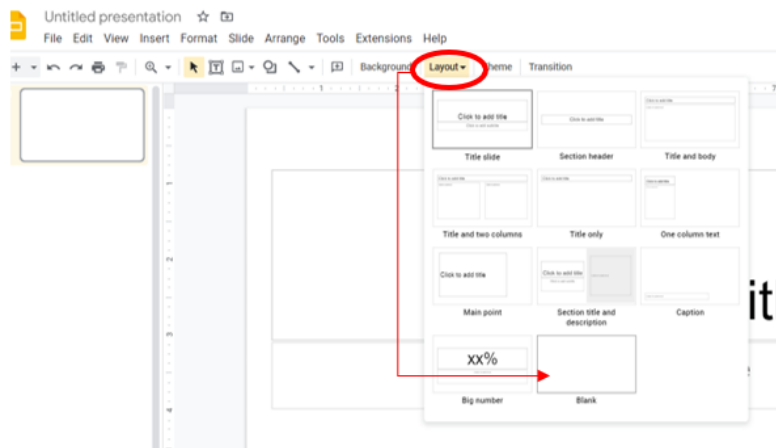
Untitled presentation

File Edit View Insert Format Slide Arrange Tools Extensions Help

Background Layout Theme Transition

Click to add title
Click to add subtitle

Title slide

Click to add title

Section header

Click to add title

Title and body

Click to add title

Title and two columns

Click to add title

Title only

Click to add title

One column text

Click to add title

Main point

Click to add title

Section title and description

Caption

xx%

Big number

Blank

itl